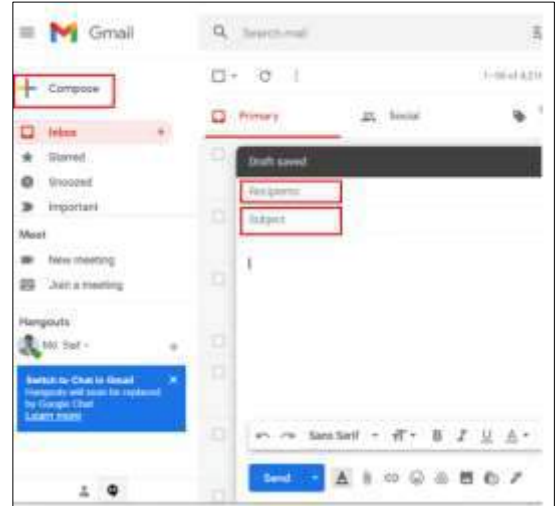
Gmail

Search mail

1–50 of 4,2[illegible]

Compose

Primary

Social

Inbox

Starred

Snoozed

Important

Meet

New meeting

Join a meeting

Hangouts

Md. Saif

Switch to Chat in Gmail
Hangouts will soon be replaced by Google Chat
Learn more

Draft saved

Recipients

Subject

Sans Serif

Send